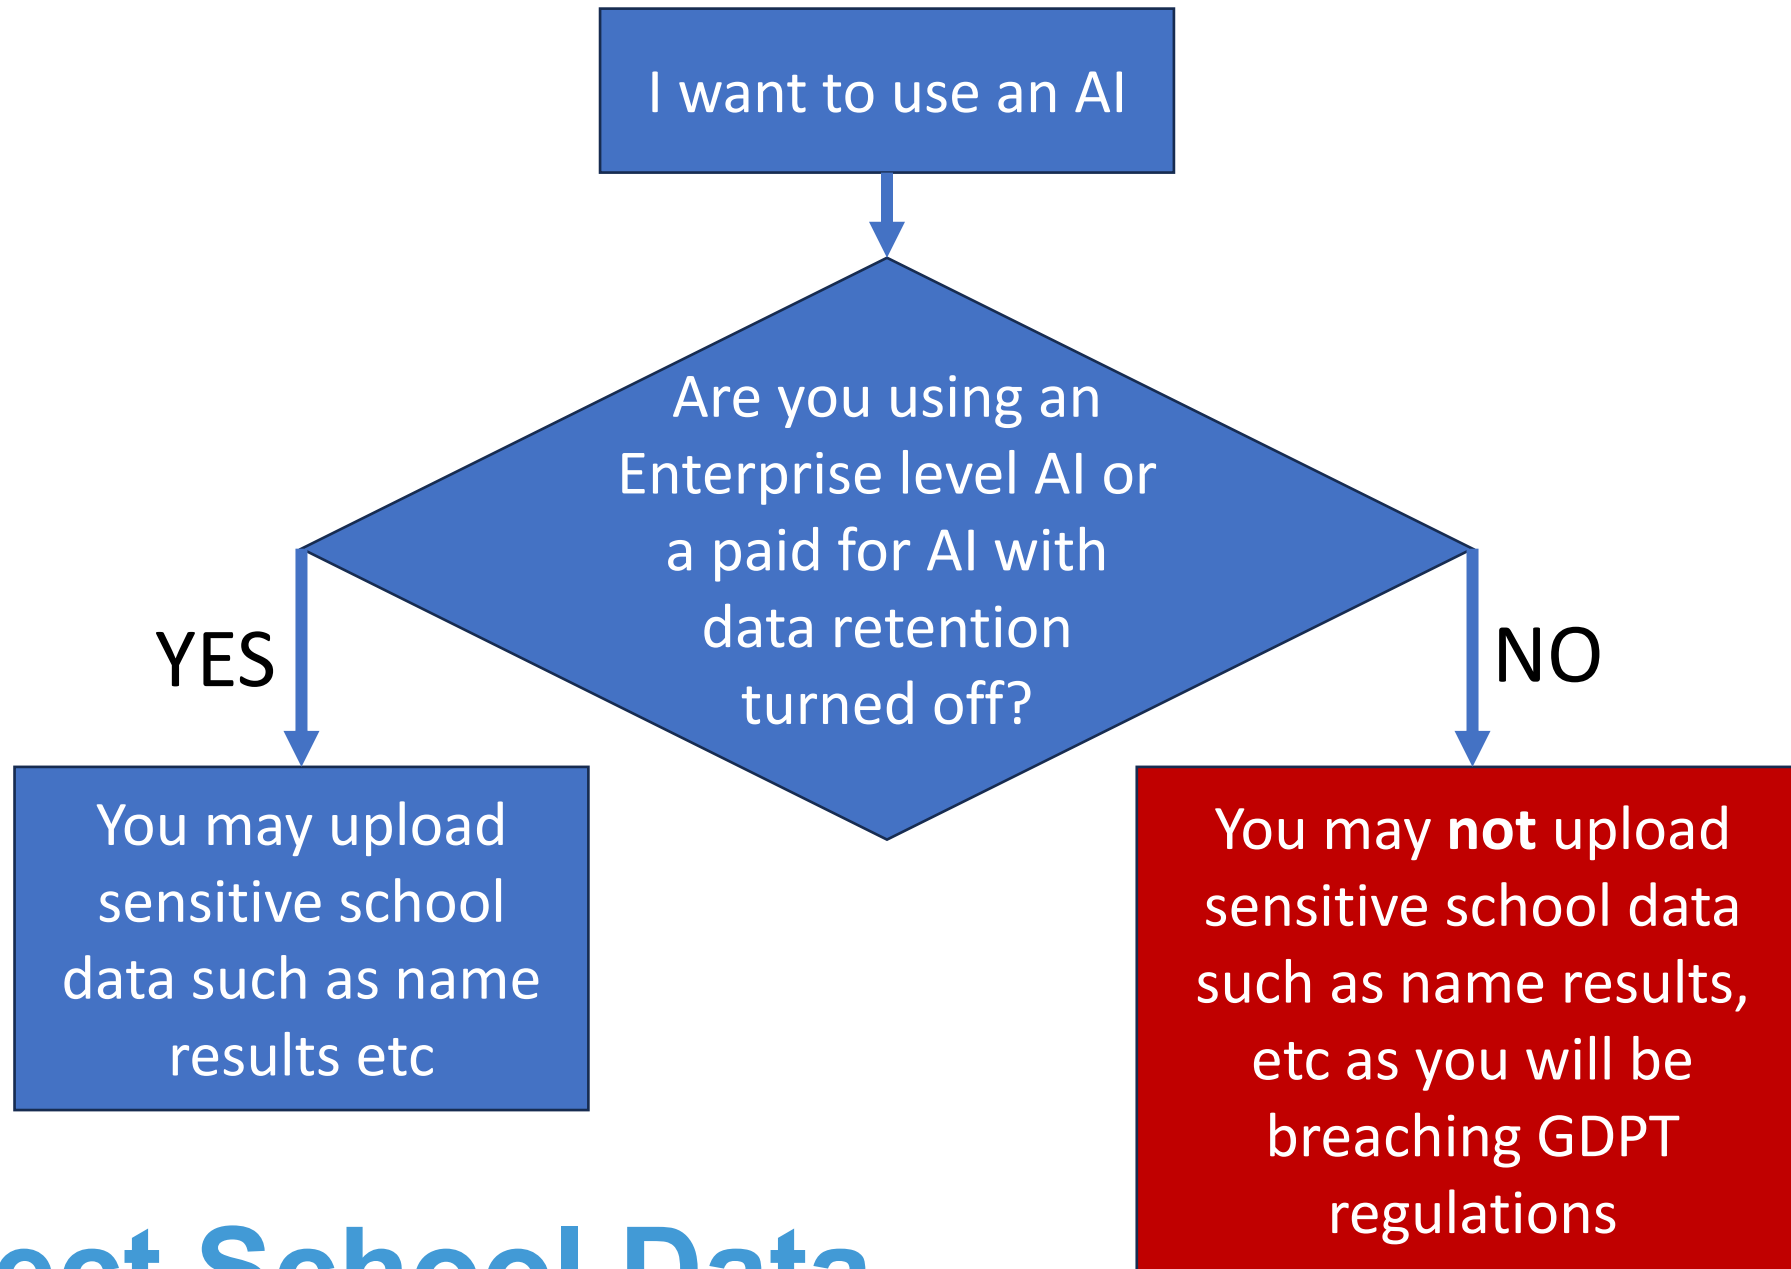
I want to use an AI

Are you using an Enterprise level AI or a paid for AI with data retention turned off?

YES

NO

You may upload sensitive school data such as name results etc

You may **not** upload sensitive school data such as name results, etc as you will be breaching GDPT regulations

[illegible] School Data